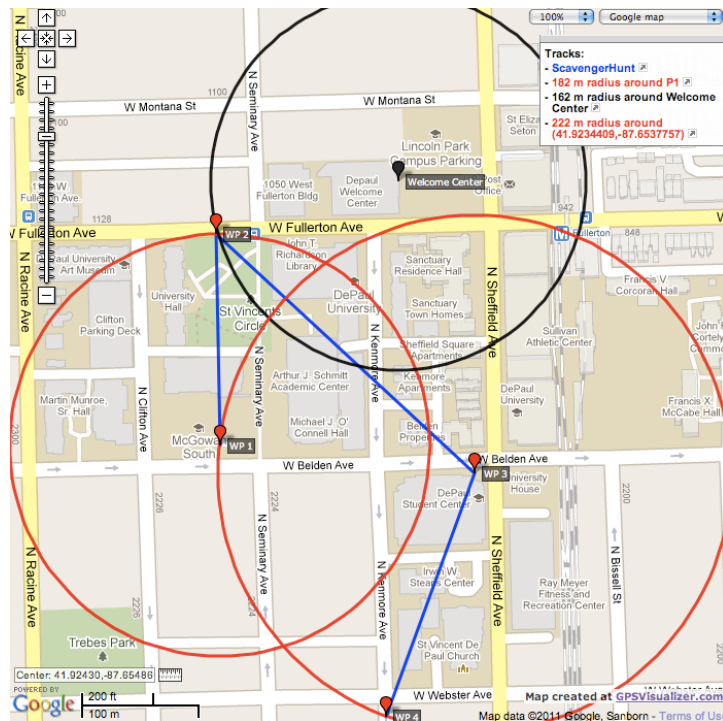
100%
Google map
Tracks:
- ScavengerHunt
- 182 m radius around P1
- 162 m radius around Welcome Center
- 222 m radius around (41.9234409,-87.6537757)

W Montana St
W Montana St
N Seminary Ave
N Racine Ave
Lincoln Park Campus Parking
St Eliza Seton
1050 West Fullerton Bldg
Depaul Welcome Center
Welcome Center
Post Office
1128
942
W Fullerton Ave
W Fullerton Ave
Fullerton
848
WP 2
John T. Richardson Library
DePaul University Art Museum
Sanctuary Residence Hall
Francis X. Corcoran Hall
University Hall
St Vincent's Circle
DePaul University
Sanctuary Town Homes
Clifton Parking Deck
Sheffield Square Apartments
Sullivan Athletic Center
John T. Cortely Commo
Kenmore Apartments
Arthur J. Schmitt Academic Center
N Kenmore Ave
N Sheffield Ave
DePaul University
Martin Munroe, Sr. Hall
N Clifton Ave
Michael J. O' Connell Hall
Francis X. McCabe Hall
2300
McGowan South
WP 1
Belden Properties
W Belden Ave
W Belden Ave
WP 3
University House
2226
DePaul Student Center
2200
N Seminary Ave
N Racine Ave
Irwin W. Steans Center
N Sheffield Ave
Ray Meyer Fitness and Recreation Center
N Bissell St
2228
Trebes Park
N Kenmore Ave
St Vincent De Paul Church
Center: 41.92430,-87.65486
POWERED BY Google
200 ft
100 m
W Webster Ave
W Webster Ave
WP 4
Map created at GPSVisualizer.com
Map data ©2011 Google, Sanborn - Terms of Use